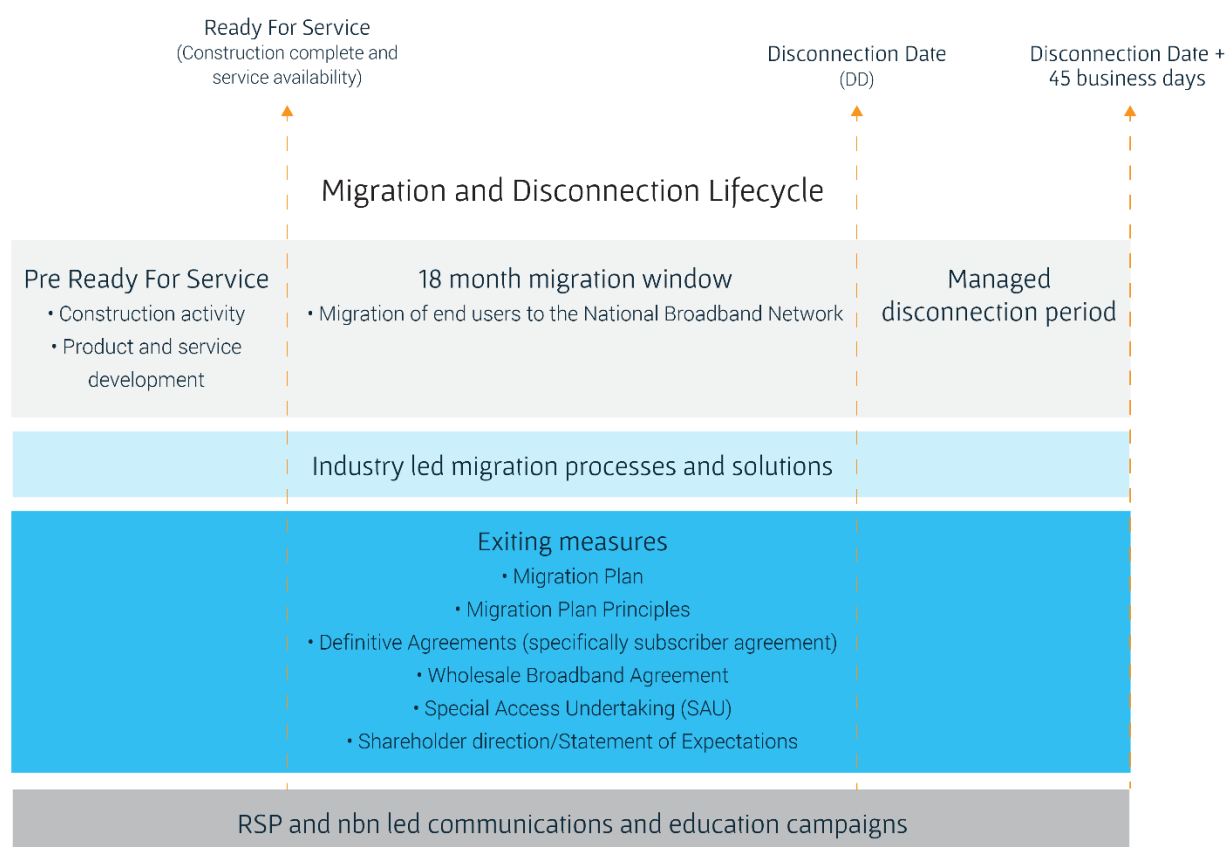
Ready For Service
(Construction complete and service availability)

Disconnection Date
(DD)

Disconnection Date + 45 business days

Migration and Disconnection Lifecycle

Pre Ready For Service
• Construction activity
• Product and service development

18 month migration window
• Migration of end users to the National Broadband Network

Managed disconnection period

Industry led migration processes and solutions

Exiting measures
• Migration Plan
• Migration Plan Principles
• Definitive Agreements (specifically subscriber agreement)
• Wholesale Broadband Agreement
• Special Access Undertaking (SAU)
• Shareholder direction/Statement of Expectations

RSP and nbn led communications and education campaigns